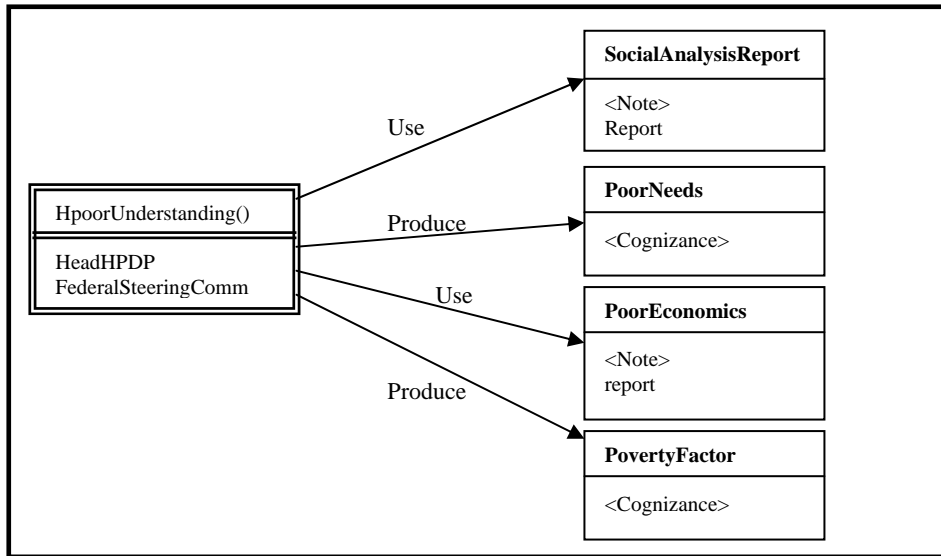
HpoorUnderstanding()

HeadHPDP
FederalSteeringComm

Use

Produce

Use

Produce

**SocialAnalysisReport**

<Note>
Report

**PoorNeeds**

<Cognizance>

**PoorEconomics**

<Note>
report

**PovertyFactor**

<Cognizance>